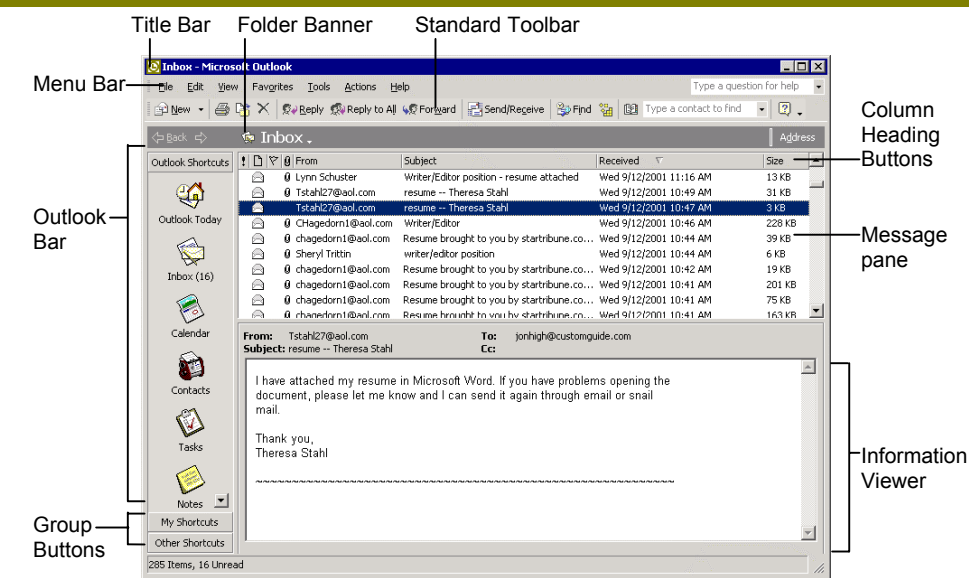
Title Bar
Folder Banner
Standard Toolbar

Inbox - Microsoft Outlook

Menu Bar
File Edit View Favorites Tools Actions Help
Type a question for help

New
Reply Reply to All Forward Send/Receive Find
Type a contact to find

Back
Inbox
Address

Column Heading Buttons

Outlook Shortcuts

| ! | | | | From | Subject | Received | Size |
|---|---|---|---|---|---|---|---|
| | | | | Lynn Schuster | Writer/Editor position - resume attached | Wed 9/12/2001 11:16 AM | 13 KB |
| | | | | Tstahl27@aol.com | resume -- Theresa Stahl | Wed 9/12/2001 10:49 AM | 31 KB |
| | | | | Tstahl27@aol.com | resume -- Theresa Stahl | Wed 9/12/2001 10:47 AM | 3 KB |
| | | | | CHagedorn1@aol.com | Writer/Editor | Wed 9/12/2001 10:46 AM | 228 KB |
| | | | | chagedorn1@aol.com | Resume brought to you by startribune.co... | Wed 9/12/2001 10:44 AM | 39 KB |
| | | | | Sheryl Trittin | writer/editor position | Wed 9/12/2001 10:44 AM | 6 KB |
| | | | | chagedorn1@aol.com | Resume brought to you by startribune.co... | Wed 9/12/2001 10:42 AM | 19 KB |
| | | | | chagedorn1@aol.com | Resume brought to you by startribune.co... | Wed 9/12/2001 10:41 AM | 201 KB |
| | | | | chagedorn1@aol.com | Resume brought to you by startribune.co... | Wed 9/12/2001 10:41 AM | 75 KB |
| | | | | chagedorn1@aol.com | Resume brought to you by startribune.co... | Wed 9/12/2001 10:41 AM | 163 KB |

Outlook Bar

Outlook Today
Inbox (16)
Calendar
Contacts
Tasks
Notes

Message pane

From: Tstahl27@aol.com
Subject: resume -- Theresa Stahl
To: jonhigh@customguide.com
Cc:

I have attached my resume in Microsoft Word. If you have problems opening the document, please let me know and I can send it again through email or snail mail.

Thank you,
Theresa Stahl

~~~~~~~~~~~~~~~~~~~~~~~~~~~~~~~~~~~~~~~~~~~~~~~~~~~~~~~~~~~~~~~~~~~~~~~~~~

Information Viewer

Group Buttons
My Shortcuts
Other Shortcuts

285 Items, 16 Unread